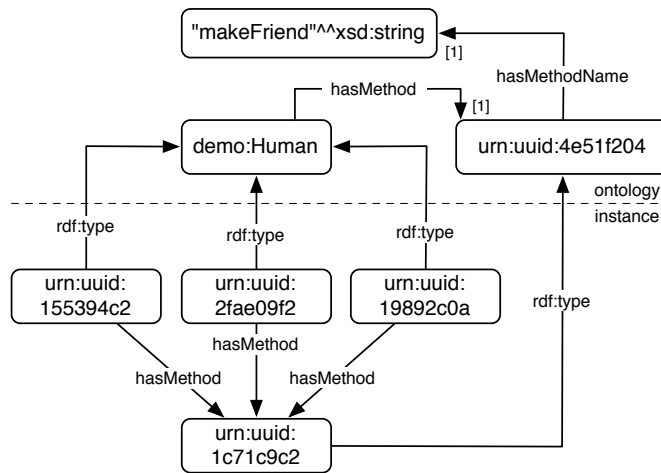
"makeFriend"^^xsd:string
[1]
hasMethodName
hasMethod
[1]
demo:Human
urn:uuid:4e51f204
ontology
instance
rdf:type
rdf:type
rdf:type
urn:uuid:
155394c2
urn:uuid:
2fae09f2
urn:uuid:
19892c0a
rdf:type
hasMethod
hasMethod
hasMethod
urn:uuid:
1c71c9c2